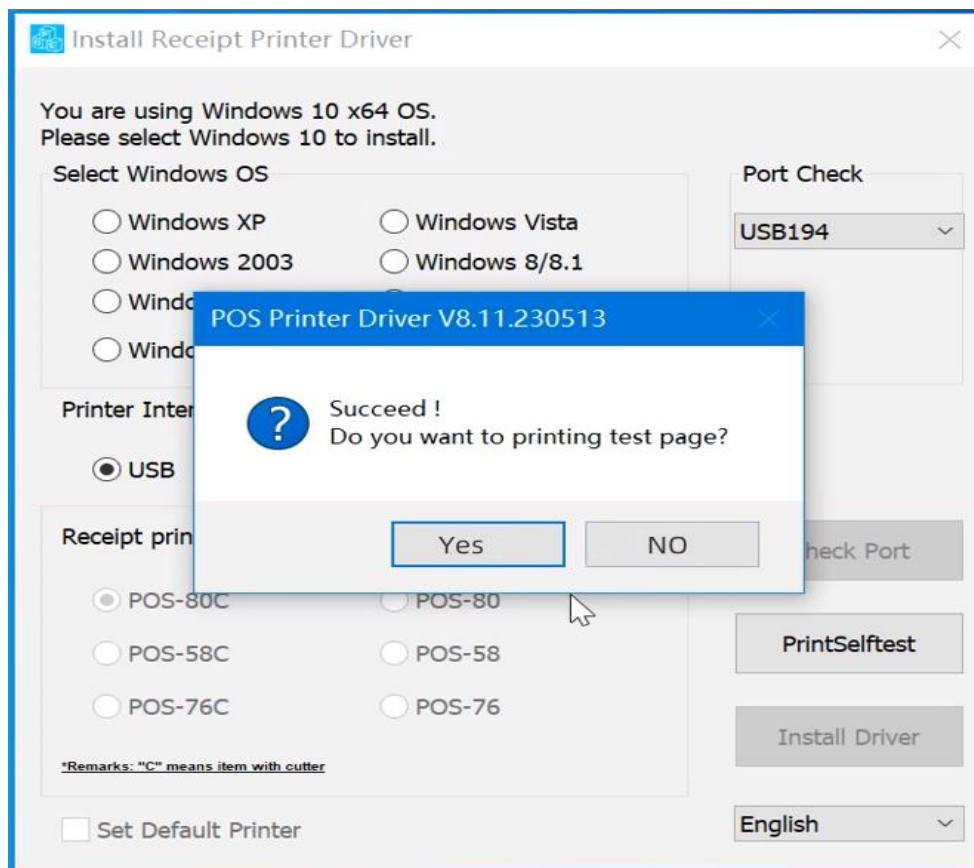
Install Receipt Printer Driver

You are using Windows 10 x64 OS.
Please select Windows 10 to install.

Select Windows OS

Windows XP
Windows Vista
Windows 2003
Windows 8/8.1
Windo
Windo

Port Check

USB194

Printer Inter

USB

Receipt prin

POS-80C
POS-80
POS-58C
POS-58
POS-76C
POS-76

*Remarks: "C" means item with cutter

Set Default Printer

heck Port

PrintSelftest

Install Driver

English

POS Printer Driver V8.11.230513

Succeed !
Do you want to printing test page?

Yes
NO